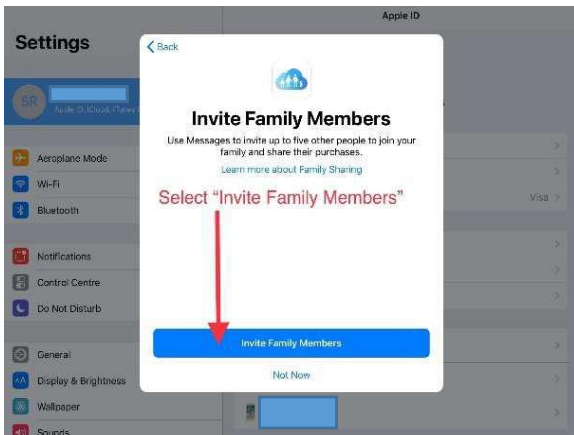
Apple ID

Settings

SR

Apple ID, iCloud, iTunes

Aeroplane Mode

Wi-Fi

Bluetooth

Notifications

Control Centre

Do Not Disturb

General

Display & Brightness

Wallpaper

Sounds

Visa

< Back

Invite Family Members

Use Messages to invite up to five other people to join your family and share their purchases.

Learn more about Family Sharing

Select "Invite Family Members"

Invite Family Members

Not Now